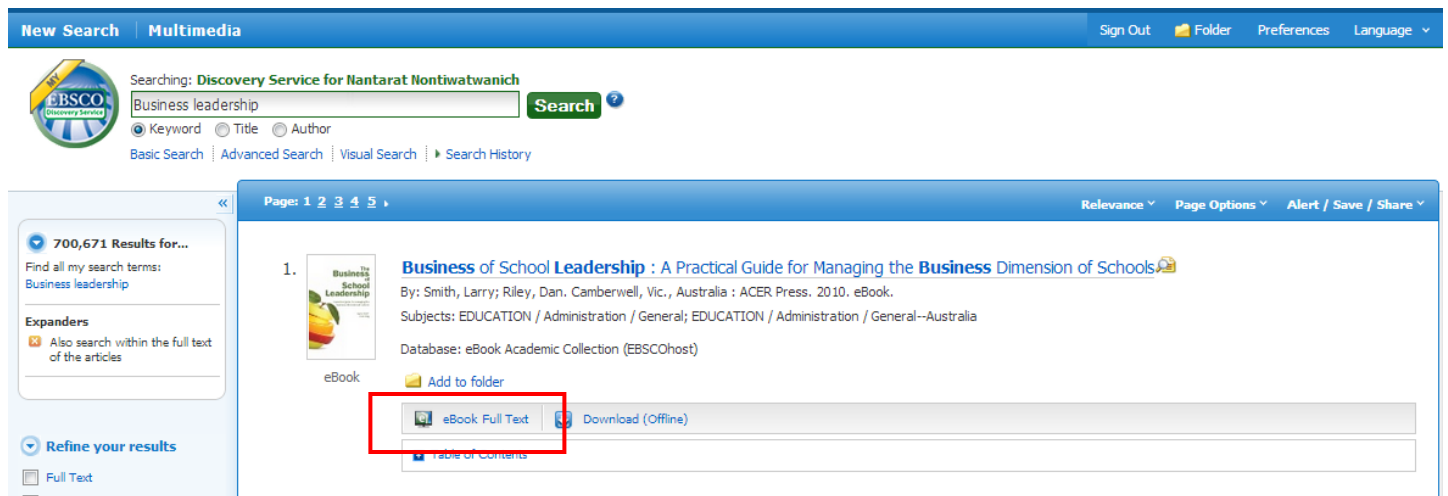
New Search | Multimedia

Sign Out  Folder  Preferences  Language

MY EBSCO Discovery Service

Searching: Discovery Service for Nantarat Nontiwatwanich
Business leadership
Search
Keyword  Title  Author
Basic Search  Advanced Search  Visual Search  Search History

«

700,671 Results for...
Find all my search terms:
Business leadership

Expanders
Also search within the full text of the articles

Refine your results
Full Text

Page: 1 2 3 4 5

Relevance  Page Options  Alert / Save / Share

1. The Business of School Leadership

Business of School Leadership : A Practical Guide for Managing the Business Dimension of Schools
By: Smith, Larry; Riley, Dan. Camberwell, Vic., Australia : ACER Press. 2010. eBook.
Subjects: EDUCATION / Administration / General; EDUCATION / Administration / General--Australia

Database: eBook Academic Collection (EBSCOhost)

eBook

Add to folder

eBook Full Text  Download (Offline)

Table of Contents